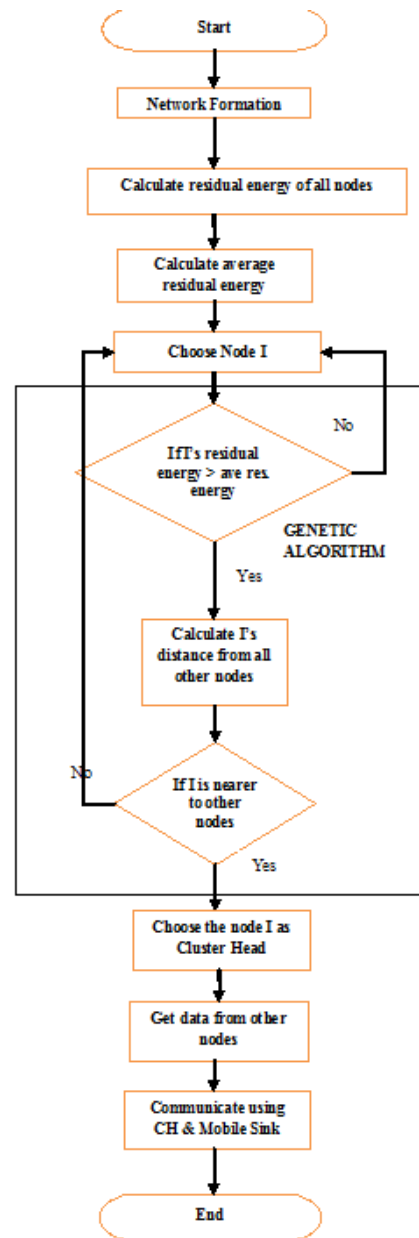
Start

Network Formation

Calculate residual energy of all nodes

Calculate average residual energy

Choose Node I

No

If I's residual energy > ave res. energy

GENETIC ALGORITHM

Yes

Calculate I's distance from all other nodes

No

If I is nearer to other nodes

Yes

Choose the node I as Cluster Head

Get data from other nodes

Communicate using CH & Mobile Sink

End